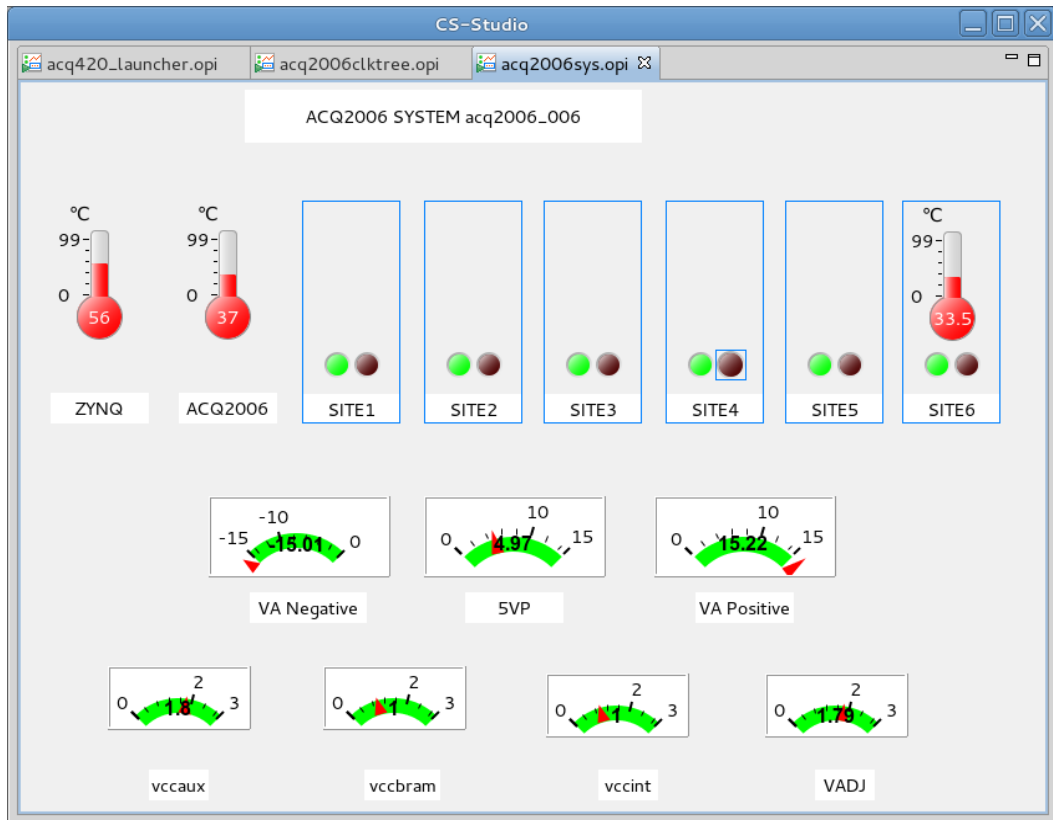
CS-Studio

acq420_launcher.opi
acq2006clktree.opi
acq2006sys.opi

ACQ2006 SYSTEM acq2006_006

°C
99
0
56
ZYNQ

°C
99
0
37
ACQ2006

SITE1

SITE2

SITE3

SITE4

SITE5

°C
99
0
33.5
SITE6

-10
-15
-15.01
0
VA Negative

10
0
4.97
15
5VP

10
0
15.22
15
VA Positive

2
0
1.8
3
vccaux

2
0
1
3
vccbram

2
0
1
3
vccint

2
0
1.79
3
VADJ